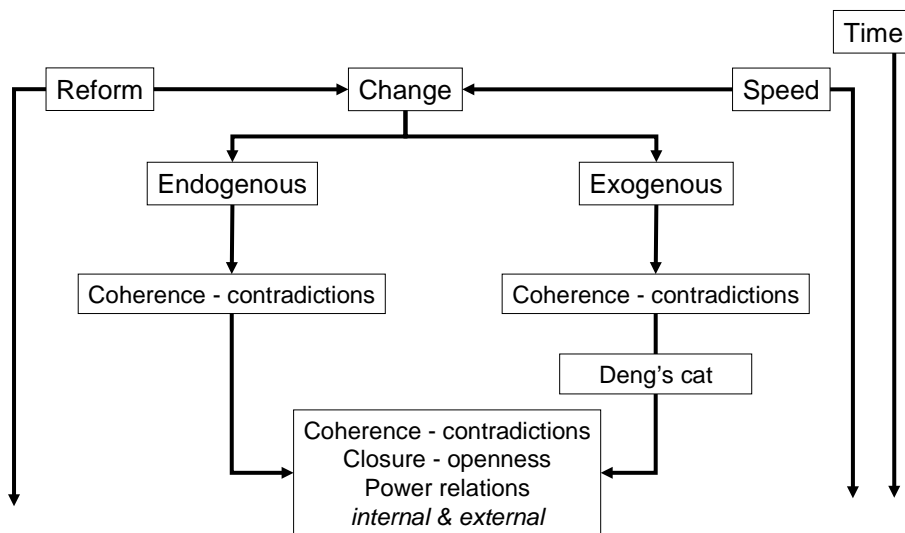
Time

Reform

Change

Speed

Endogenous

Exogenous

Coherence - contradictions

Coherence - contradictions

Deng's cat

Coherence - contradictions
Closure - openness
Power relations
*internal & external*